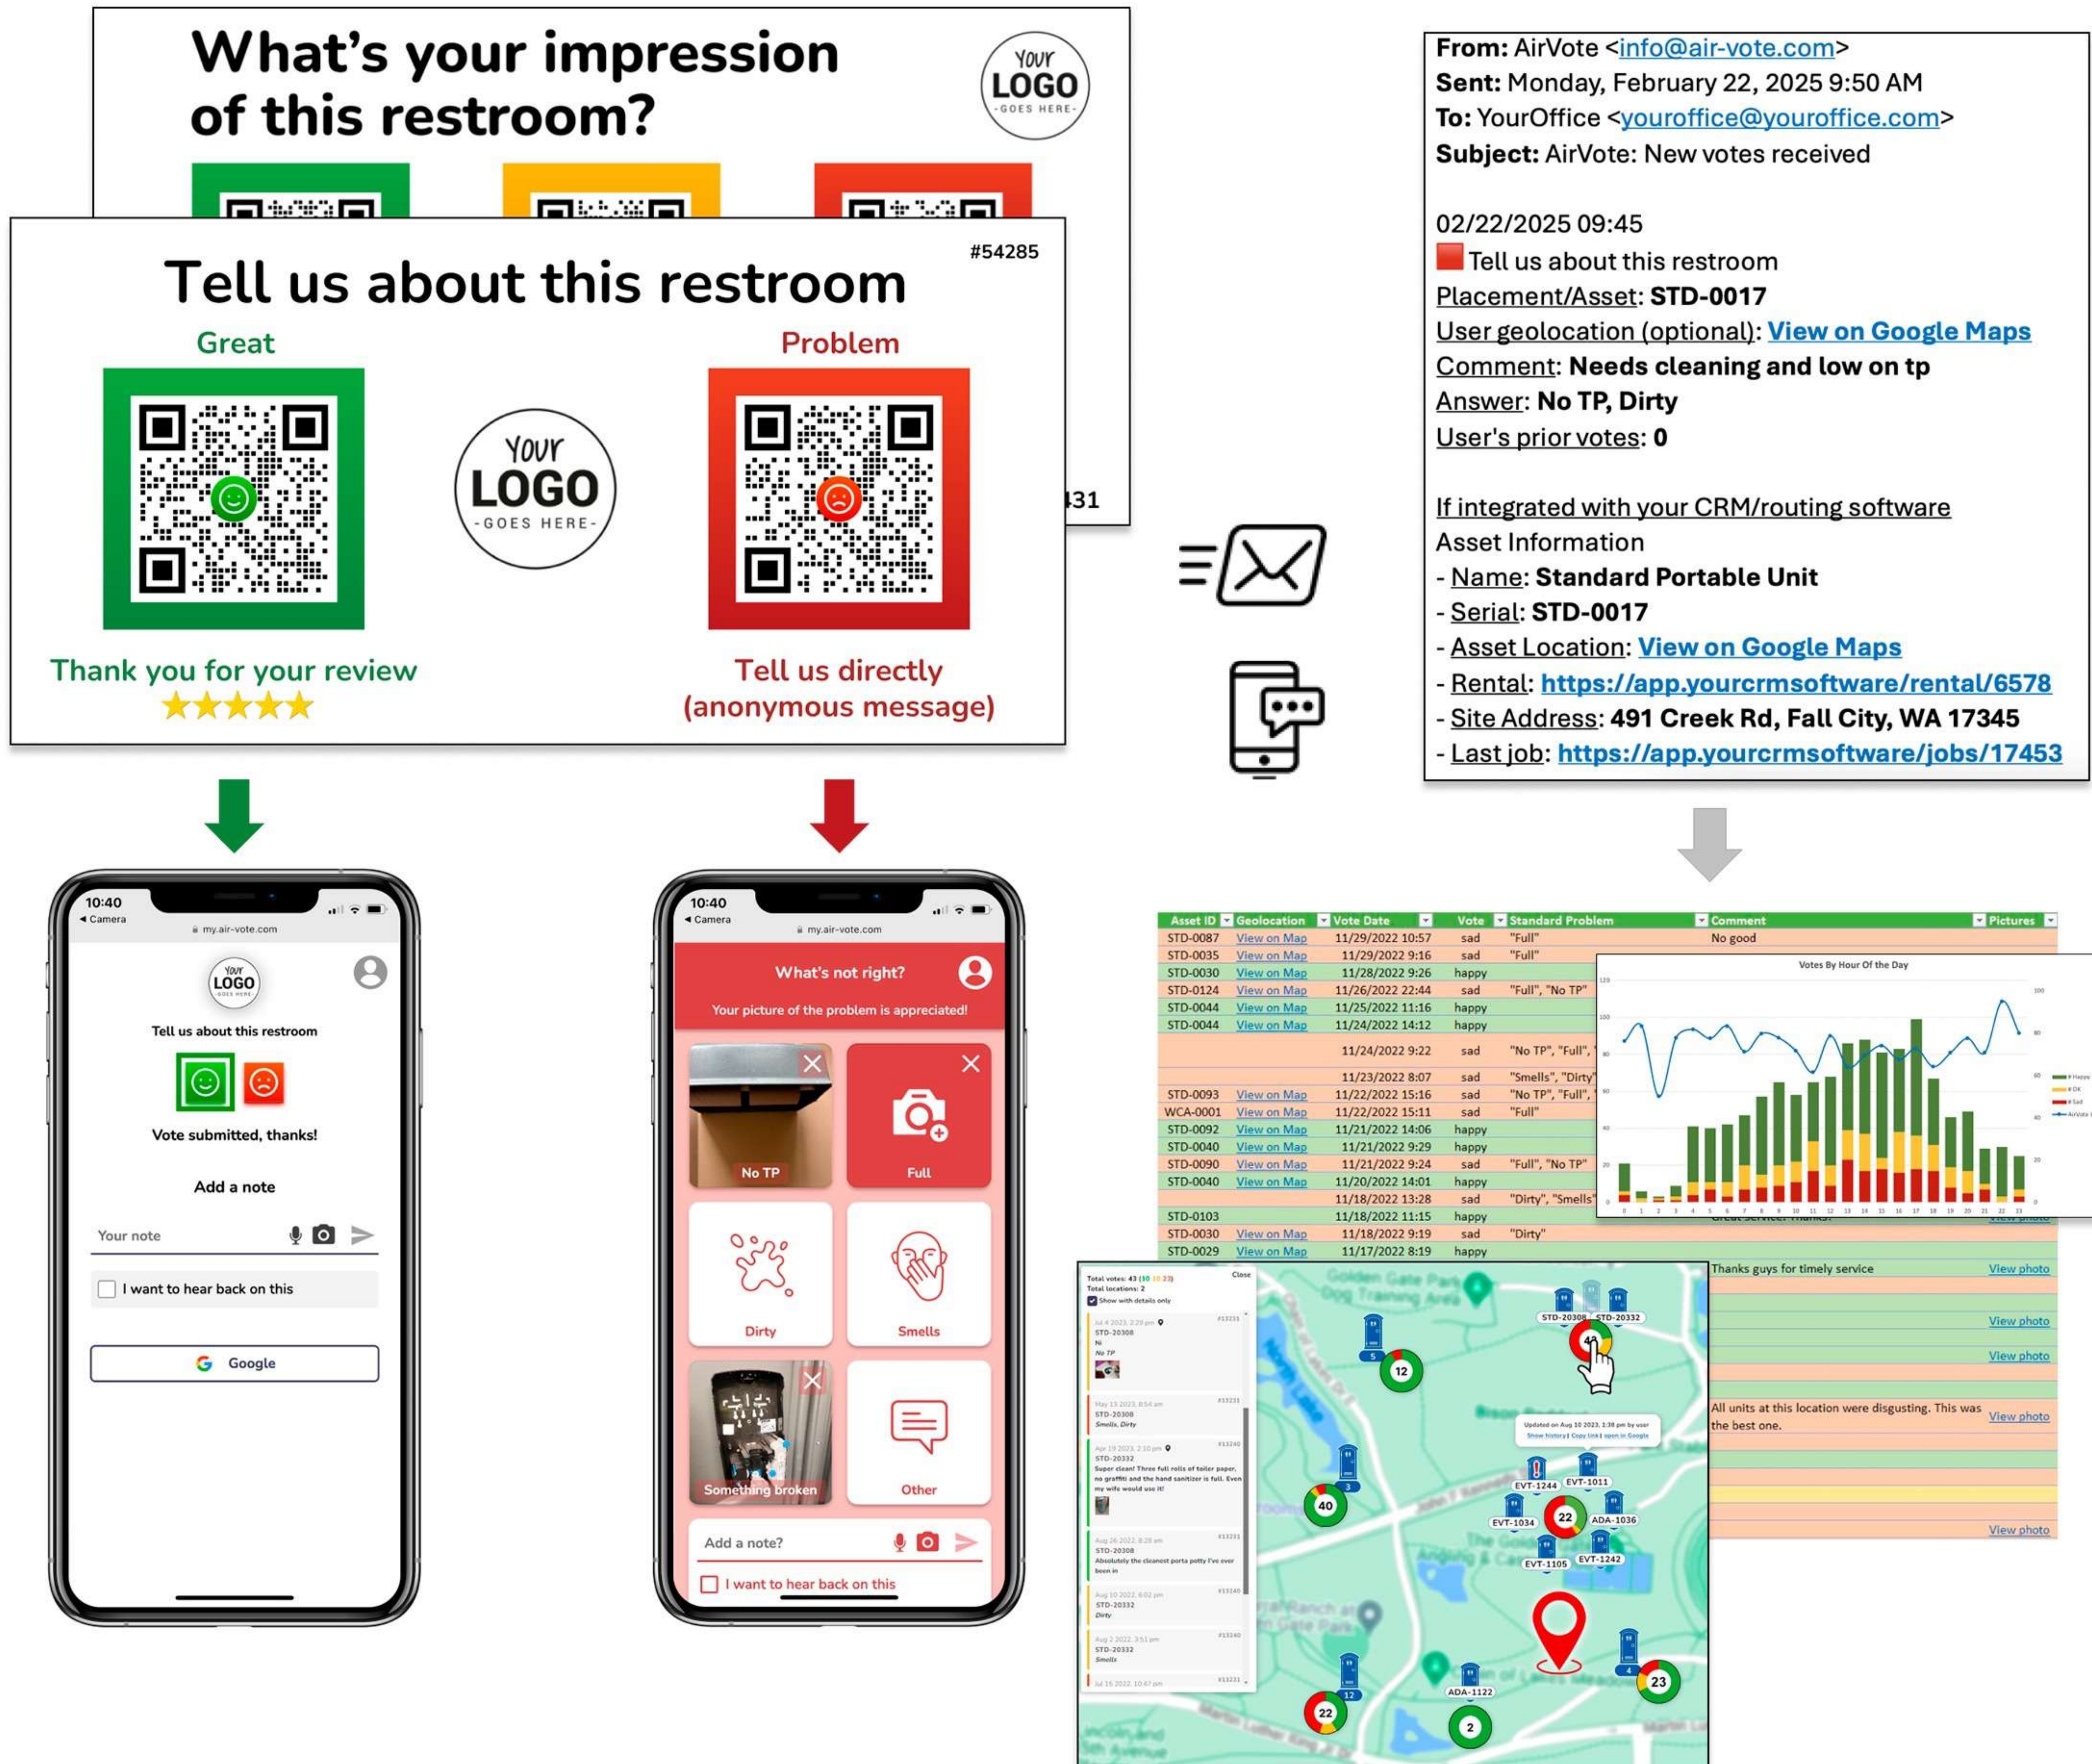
What's your impression of this restroom?

YOUR LOGO -GOES HERE-

Tell us about this restroom

#54285

Great

Problem

YOUR LOGO -GOES HERE-

431

Thank you for your review
★★★★★

Tell us directly (anonymous message)

From: AirVote <info@air-vote.com>
Sent: Monday, February 22, 2025 9:50 AM
To: YourOffice <youroffice@youroffice.com>
Subject: AirVote: New votes received

02/22/2025 09:45
Tell us about this restroom
Placement/Asset: STD-0017
User geolocation (optional): View on Google Maps
Comment: Needs cleaning and low on tp
Answer: No TP, Dirty
User's prior votes: 0

If integrated with your CRM/routing software
Asset Information
- Name: Standard Portable Unit
- Serial: STD-0017
- Asset Location: View on Google Maps
- Rental: https://app.yourcrmsoftware/rental/6578
- Site Address: 491 Creek Rd, Fall City, WA 17345
- Last job: https://app.yourcrmsoftware/jobs/17453

10:40
◂ Camera
my.air-vote.com
YOUR LOGO
Tell us about this restroom
Vote submitted, thanks!
Add a note
Your note
I want to hear back on this
Google

10:40
◂ Camera
my.air-vote.com
What's not right?
Your picture of the problem is appreciated!
No TP
Full
Dirty
Smells
Something broken
Other
Add a note?
I want to hear back on this

| Asset ID | Geolocation | Vote Date | Vote | Standard Problem | Comment | Pictures |
|---|---|---|---|---|---|---|
| STD-0087 | View on Map | 11/29/2022 10:57 | sad | "Full" | No good | |
| STD-0035 | View on Map | 11/29/2022 9:16 | sad | "Full" | | |
| STD-0030 | View on Map | 11/28/2022 9:26 | happy | | | |
| STD-0124 | View on Map | 11/26/2022 22:44 | sad | "Full", "No TP" | | |
| STD-0044 | View on Map | 11/25/2022 11:16 | happy | | | |
| STD-0044 | View on Map | 11/24/2022 14:12 | happy | | | |
| | | 11/24/2022 9:22 | sad | "No TP", "Full", | | |
| | | 11/23/2022 8:07 | sad | "Smells", "Dirty" | | |
| STD-0093 | View on Map | 11/22/2022 15:16 | sad | "No TP", "Full", | | |
| WCA-0001 | View on Map | 11/22/2022 15:11 | sad | "Full" | | |
| STD-0092 | View on Map | 11/21/2022 14:06 | happy | | | |
| STD-0040 | View on Map | 11/21/2022 9:29 | happy | | | |
| STD-0090 | View on Map | 11/21/2022 9:24 | sad | "Full", "No TP" | | |
| STD-0040 | View on Map | 11/20/2022 14:01 | happy | | | |
| | | 11/18/2022 13:28 | sad | "Dirty", "Smells" | | |
| STD-0103 | | 11/18/2022 11:15 | happy | | | |
| STD-0030 | View on Map | 11/18/2022 9:19 | sad | "Dirty" | | |
| STD-0029 | View on Map | 11/17/2022 8:19 | happy | | | |
| | | | | | Thanks guys for timely service | View photo |
| | | | | | | View photo |
| | | | | | | View photo |
| | | | | | All units at this location were disgusting. This was the best one. | View photo |
| | | | | | | View photo |

Votes By Hour Of the Day

Total votes: 43 (10 10 23)
Total locations: 2
Show with details only
Close
STD-20308
No TP
STD-20308
Smells, Dirty
STD-20332
Super clean! Three full rolls of toilet paper, no graffiti and the hand sanitizer is full. Even my wife would use it!
STD-20308
Absolutely the cleanest porta potty I've ever been in
STD-20332
Dirty
STD-20332
Smells

STD-20308 STD-20332 12 40 EVT-1244 EVT-1011 EVT-1034 22 ADA-1036 EVT-1105 EVT-1242 ADA-1122 22 2 23
Updated on Aug 10 2023, 1:38 pm by user